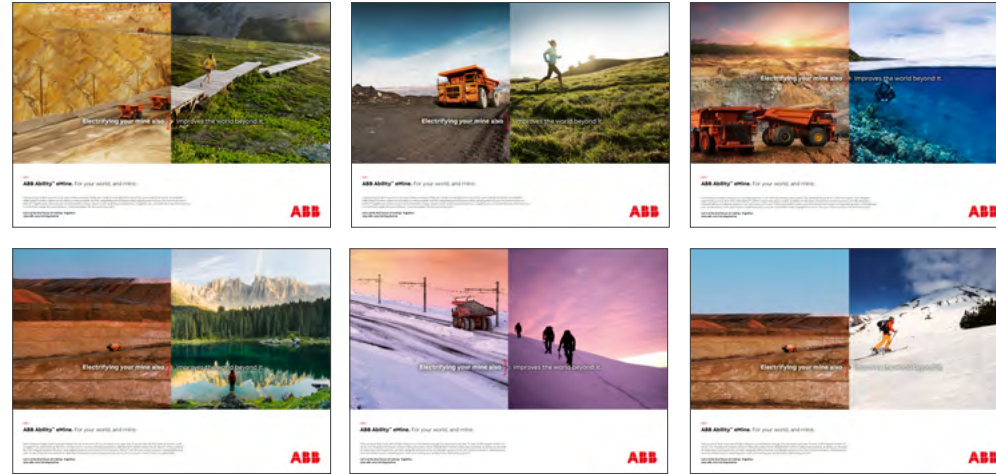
Electrifying your mine also improves the world beyond it.

ABB Ability™ eMine. For your world, and mine.

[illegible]

ABB

Electrifying your mine also improves the world beyond it.

ABB Ability™ eMine. For your world, and mine.

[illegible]

ABB

Electrifying your mine also improves the world beyond it.

ABB Ability™ eMine. For your world, and mine.

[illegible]

ABB

Electrifying your mine also improves the world beyond it.

ABB Ability™ eMine. For your world, and mine.

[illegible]

ABB

Electrifying your mine also improves the world beyond it.

ABB Ability™ eMine. For your world, and mine.

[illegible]

ABB

Electrifying your mine also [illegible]

ABB Ability™ eMine. For your world, and mine.

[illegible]

ABB